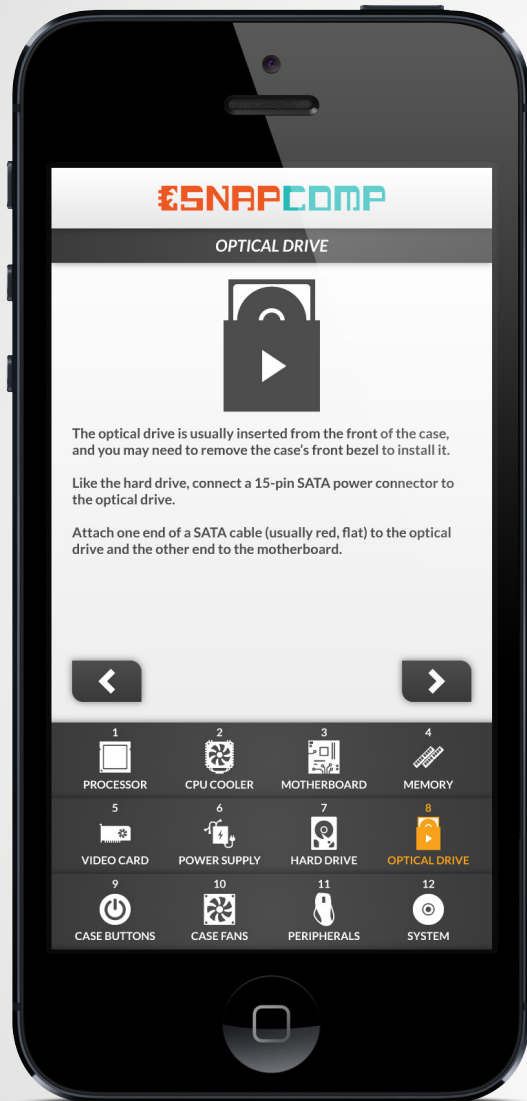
SNAPCOMP

OPTICAL DRIVE

The optical drive is usually inserted from the front of the case, and you may need to remove the case's front bezel to install it.

Like the hard drive, connect a 15-pin SATA power connector to the optical drive.

Attach one end of a SATA cable (usually red, flat) to the optical drive and the other end to the motherboard.

1
PROCESSOR
2
CPU COOLER
3
MOTHERBOARD
4
MEMORY
5
VIDEO CARD
6
POWER SUPPLY
7
HARD DRIVE
8
OPTICAL DRIVE
9
CASE BUTTONS
10
CASE FANS
11
PERIPHERALS
12
SYSTEM